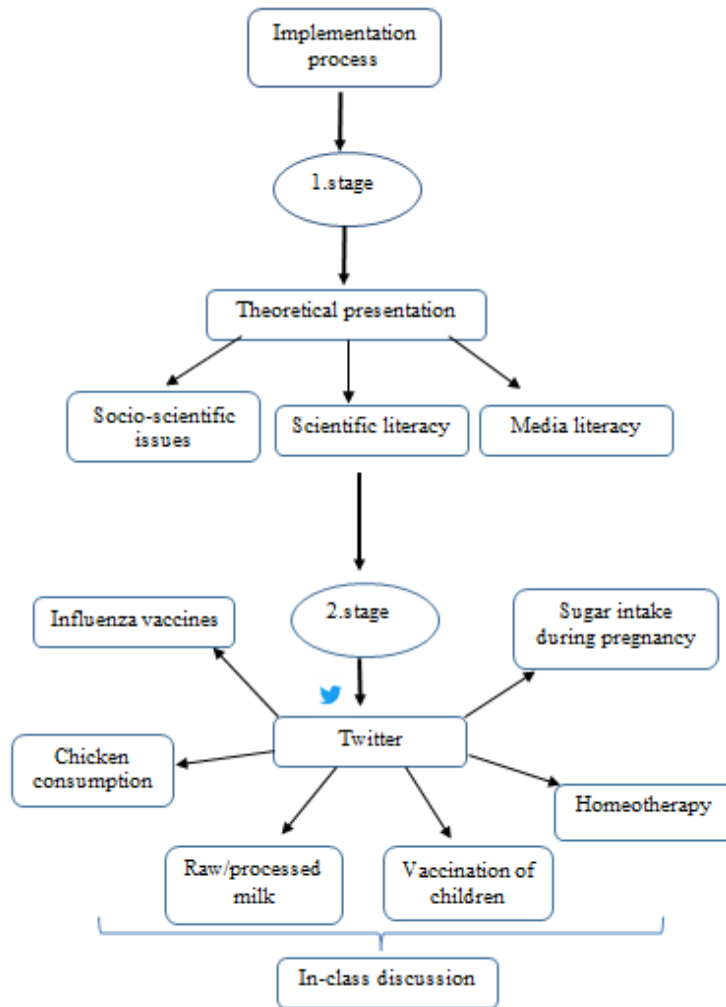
Implementation process

1.stage

Theoretical presentation

Socio-scientific issues

Scientific literacy

Media literacy

2.stage

Influenza vaccines

Sugar intake during pregnancy

Twitter

Chicken consumption

Homeotherapy

Raw/processed milk

Vaccination of children

In-class discussion